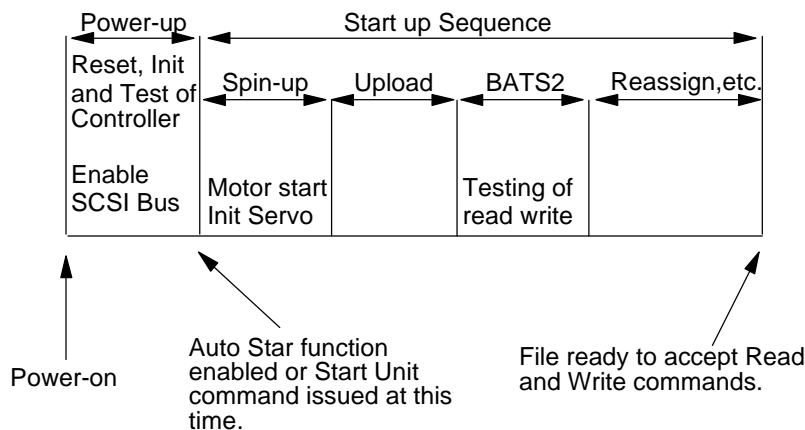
Power-up

Start up Sequence

Reset, Init and Test of Controller

Enable SCSI Bus

Spin-up

Motor start Init Servo

Upload

BATS2

Testing of read write

Reassign,etc.

Power-on

Auto Star function enabled or Start Unit command issued at this time.

File ready to accept Read and Write commands.